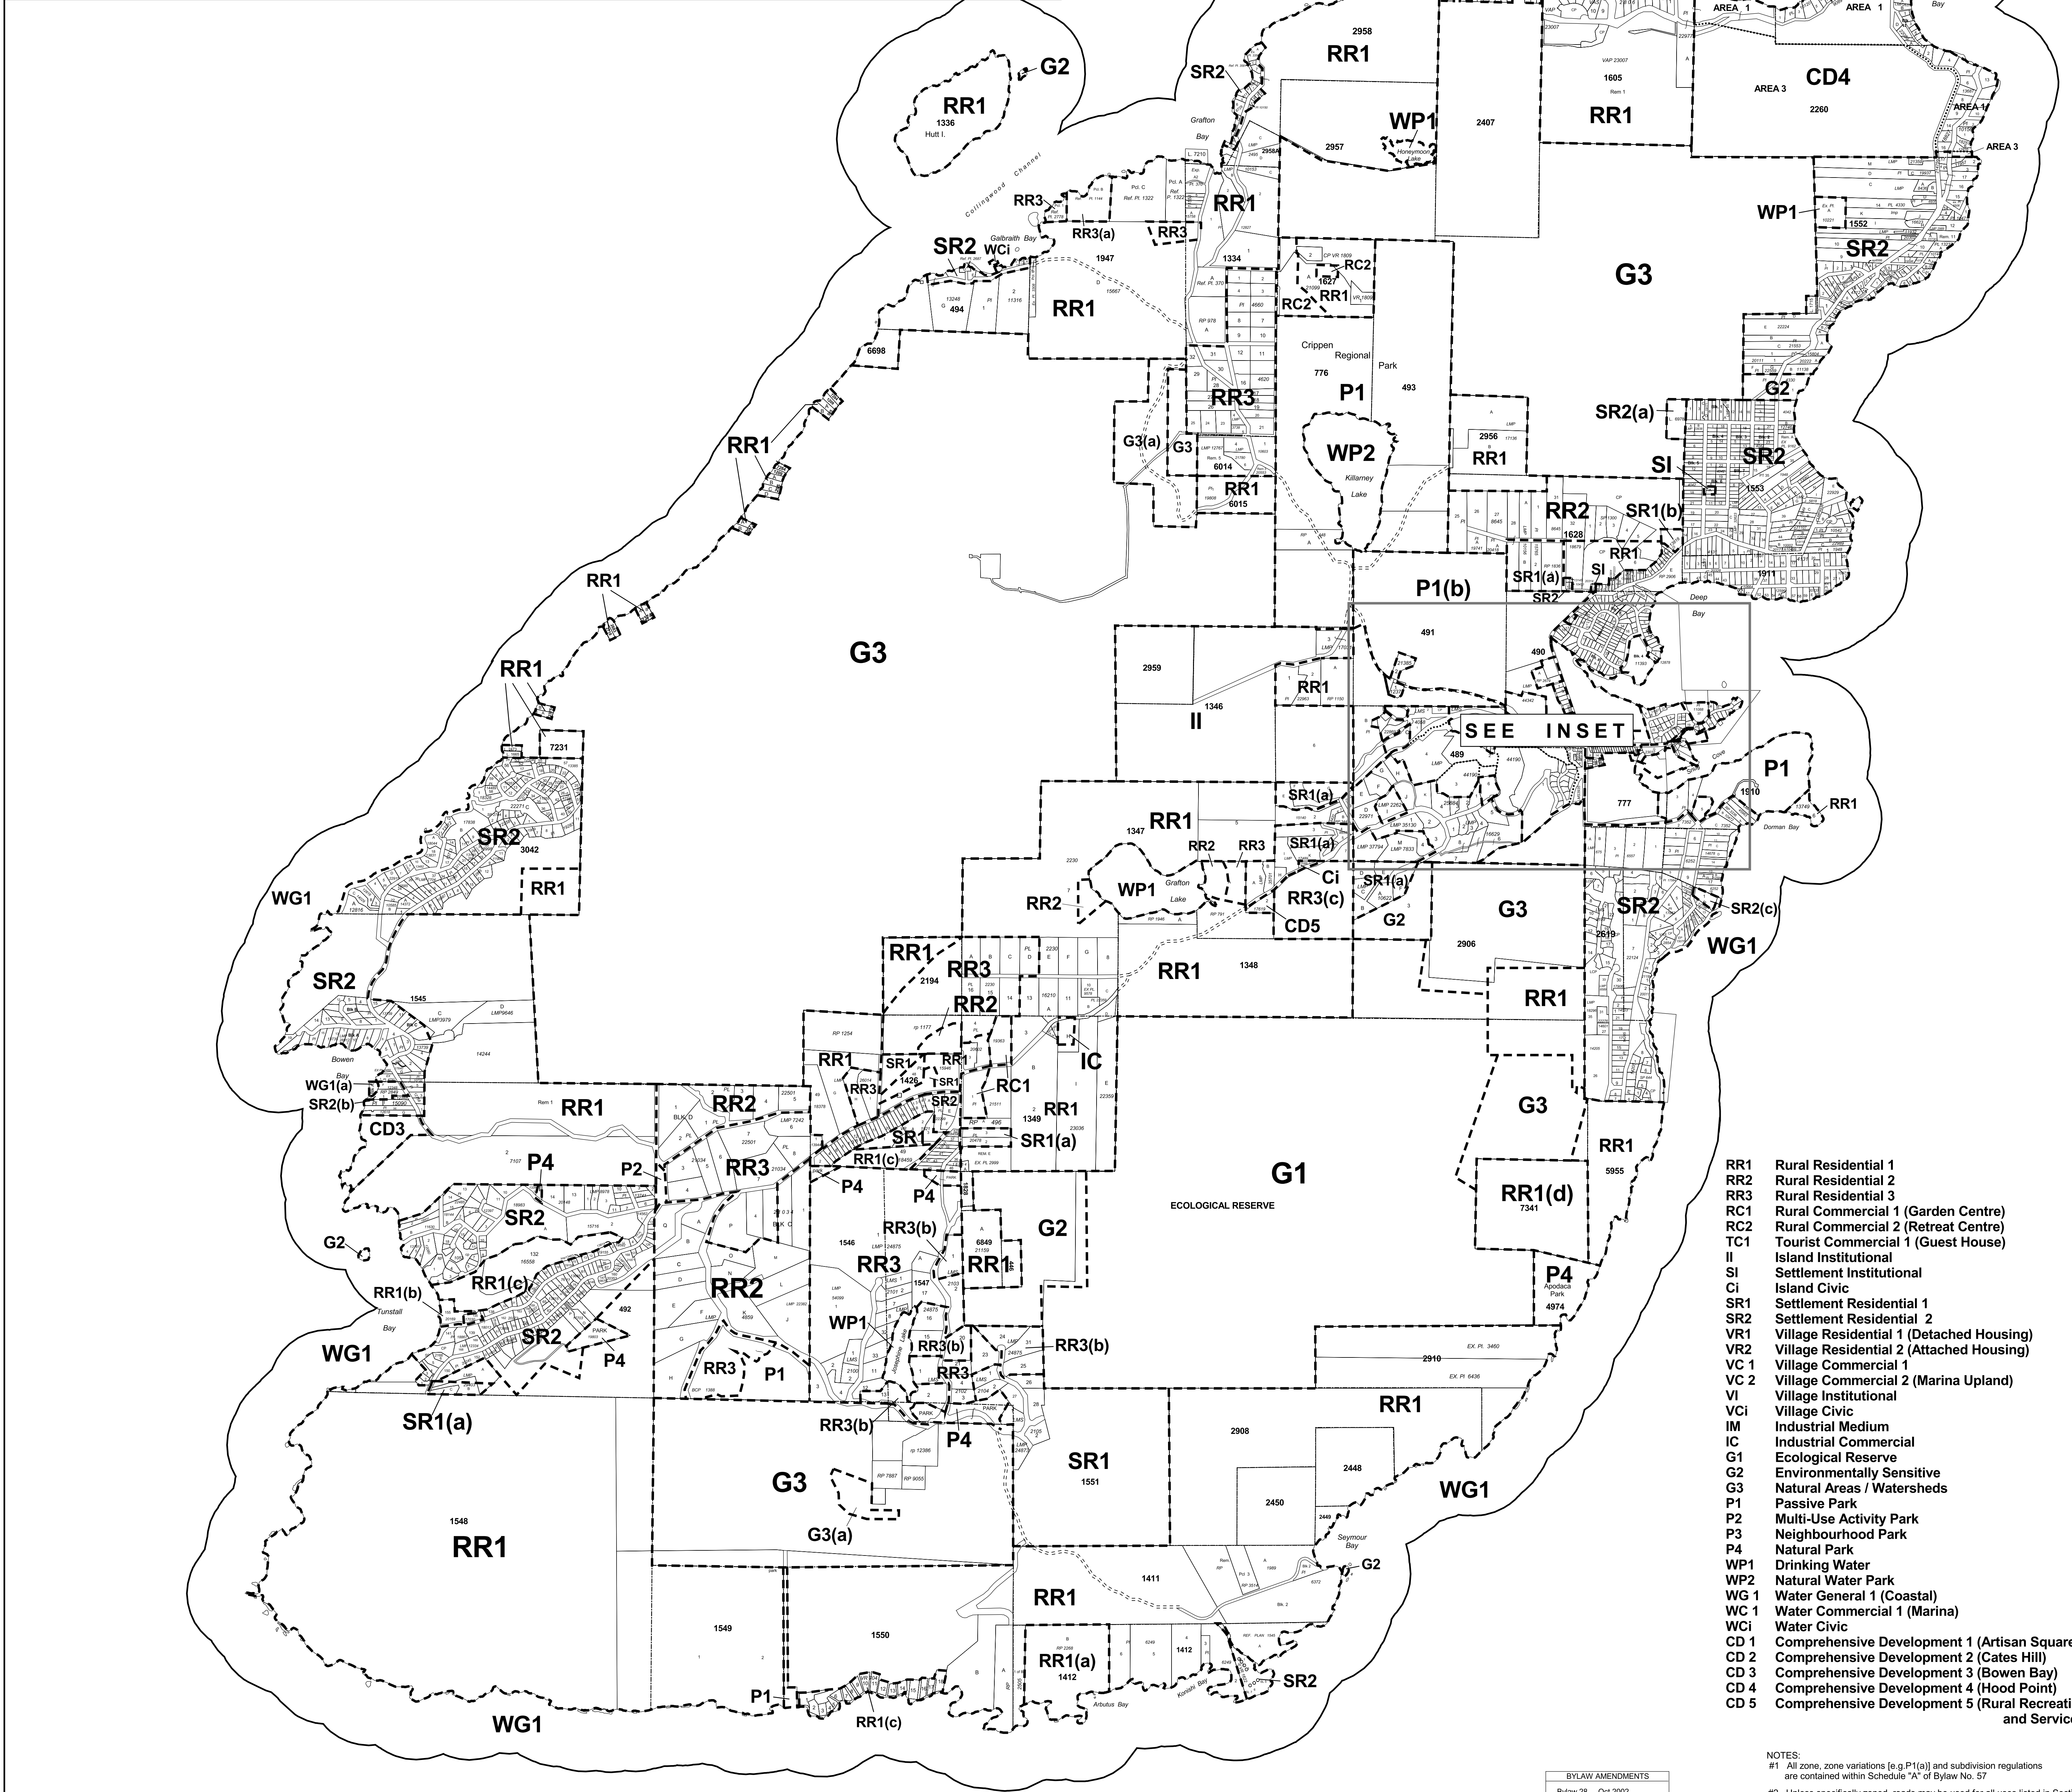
RR1 Rural Residential 1
RR2 Rural Residential 2
RR3 Rural Residential 3
RC1 Rural Commercial 1 (Garden Centre)
RC2 Rural Commercial 2 (Retreat Centre)
TC1 Tourist Commercial 1 (Guest House)
II Island Institutional
SI Settlement Institutional
Ci Island Civic
SR1 Settlement Residential 1
SR2 Settlement Residential 2
VR1 Village Residential 1 (Detached Housing)
VR2 Village Residential 2 (Attached Housing)
VC 1 Village Commercial 1
VC 2 Village Commercial 2 (Marina Upland)
VI Village Institutional
VCi Village Civic
IM Industrial Medium
IC Industrial Commercial
G1 Ecological Reserve
G2 Environmentally Sensitive
G3 Natural Areas / Watersheds
P1 Passive Park
P2 Multi-Use Activity Park
P3 Neighbourhood Park
P4 Natural Park
WP1 Drinking Water
WP2 Natural Water Park
WG 1 Water General 1 (Coastal)
WC 1 Water Commercial 1 (Marina)
WCi Water Civic
CD 1 Comprehensive Development 1 (Artisan Square
CD 2 Comprehensive Development 2 (Cates Hill)
CD 3 Comprehensive Development 3 (Bowen Bay)
CD 4 Comprehensive Development 4 (Hood Point)
CD 5 Comprehensive Development 5 (Rural Recreati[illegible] and Servic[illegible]

NOTES:
#1 All zone, zone variations [e.g.P1(a)] and subdivision regulations are contained within Schedule "A" of Bylaw No. 57

BYLAW AMENDMENTS
Bylaw 28 Oct 2002

SEE INSET

G3 RR1 G2 RR1 1336 Hutt I. SR2 RR1 2958 WP1 Honeymoon Lake 2407 2957 Grafton Bay Collingwood Channel RR3 RR3(a) RR3 RR1 SR2 WCi Galbraith Bay 1947 1334 RR1 494 RR1 6698 1605 RR1 AREA 1 AREA 1 AREA 3 CD4 2260 AREA 1 AREA 3 WP1 1552 SR2 G3 RC2 1627 RC2 RR1 Crippen Regional Park 776 P1 493 WP2 Killarney Lake RR3 G3(a) G3 6014 RR1 6015 2956 RR1 SR2(a) SI SR2 1553 RR2 1628 SR1(b) RR1 SR1(a) SI SR2 1911 Deep Bay P1(b) 491 490 G3 RR1 RR1 2959 1346 II RR1 489 7231 SR2 3042 RR1 WG1 P1 1910 RR1 Dorman Bay 777 SR1(a) 1347 RR1 RR2 RR3 SR1(a) Ci WP1 Grafton Lake RR2 RR3(c) CD5 SR1(a) G2 G3 2906 SR2 SR2(c) 2619 WG1 SR2 1545 Bowen Bay WG1(a) SR2(b) CD3 RR1 2194 RR3 RR2 RR1 1348 RR1 IC RR1 SR1 1426 SR1 RR1 RR3 SR2 RC1 1349 RR1 SR1(a) RR2 RR3 P4 P2 SR1 RR1(c) P4 P4 G1 ECOLOGICAL RESERVE G3 RR1 5955 RR1(d) 7341 SR2 G2 RR1(c) 492 RR2 RR3(b) 1546 RR3 1547 6849 RR1 G2 RR1(b) Tunstall Bay SR2 P4 WP1 RR3(b) RR3(b) WG1 RR3 P1 RR3 P4 Apodaca Park 4974 2910 RR1 SR1(a) RR3(b) P4 1548 RR1 G3 G3(a) SR1 1551 2908 2448 2450 WG1 Seymour Bay G2 1411 RR1 1549 1550 RR1(a) 1412 1412 SR2 P1 RR1(c) WG1 Arbutus Bay Konishi Bay